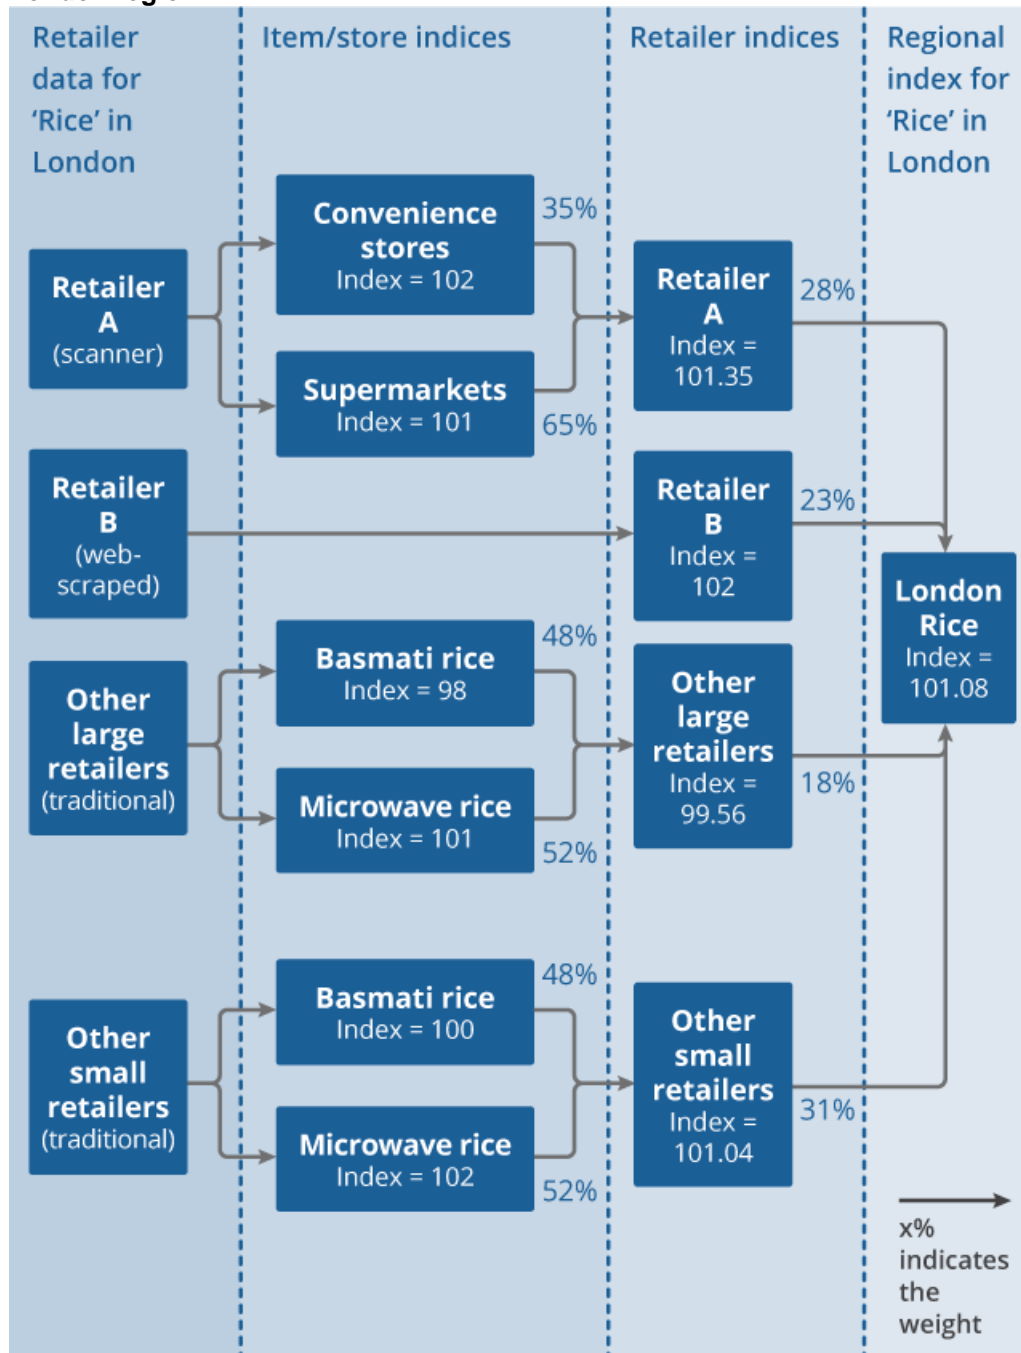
Retailer data for 'Rice' in London

Item/store indices

Retailer indices

Regional index for 'Rice' in London

Retailer A (scanner)

Convenience stores Index = 102

35%

Supermarkets Index = 101

65%

Retailer A Index = 101.35

28%

Retailer B (web-scraped)

Retailer B Index = 102

23%

London Rice Index = 101.08

Other large retailers (traditional)

Basmati rice Index = 98

48%

Microwave rice Index = 101

52%

Other large retailers Index = 99.56

18%

Other small retailers (traditional)

Basmati rice Index = 100

48%

Microwave rice Index = 102

52%

Other small retailers Index = 101.04

31%

x% indicates the weight